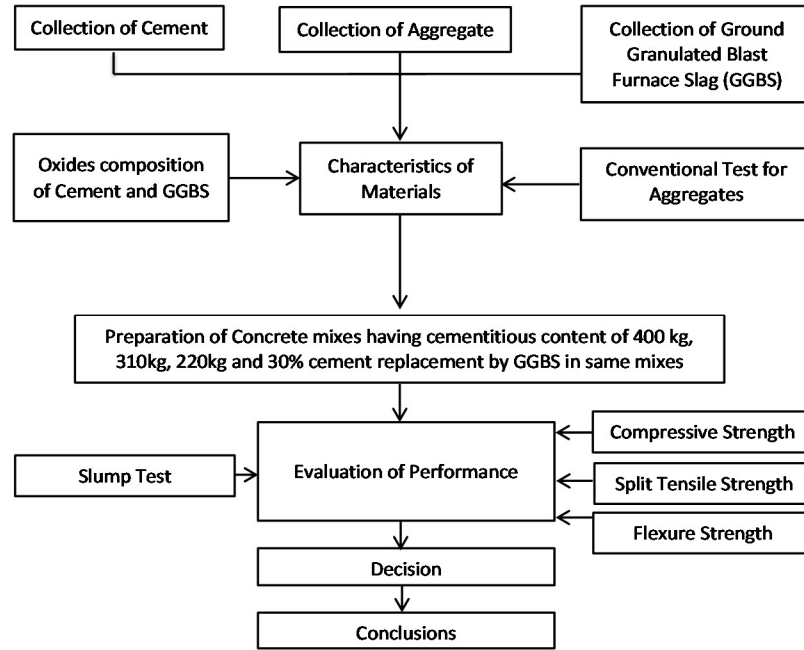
Collection of Cement

Collection of Aggregate

Collection of Ground Granulated Blast Furnace Slag (GGBS)

Oxides composition of Cement and GGBS

Characteristics of Materials

Conventional Test for Aggregates

Preparation of Concrete mixes having cementitious content of 400 kg, 310kg, 220kg and 30% cement replacement by GGBS in same mixes

Compressive Strength

Slump Test

Evaluation of Performance

Split Tensile Strength

Flexure Strength

Decision

Conclusions